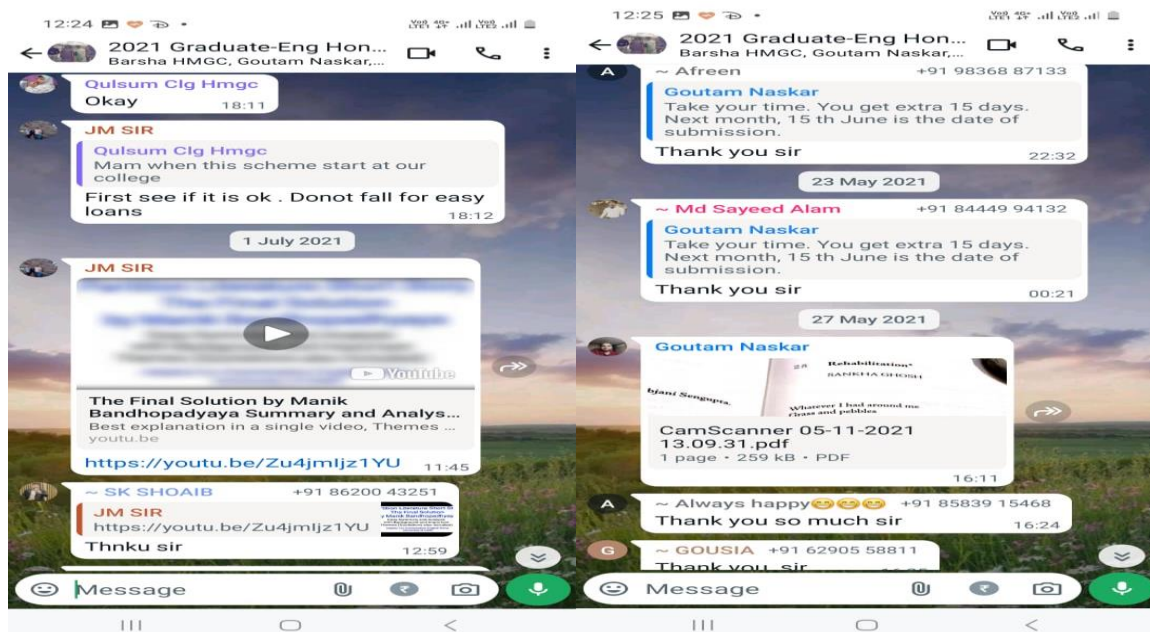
12:24

2021 Graduate-Eng Hon...
Barsha HMGC, Goutam Naskar,...

Qulsum Clg Hmgc
Okay 18:11

JM SIR
Qulsum Clg Hmgc
Mam when this scheme start at our college
First see if it is ok . Donot fall for easy loans 18:12

1 July 2021

JM SIR
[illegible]
YouTube
The Final Solution by Manik Bandhopadyaya Summary and Analys...
Best explanation in a single video, Themes ...
youtu.be
https://youtu.be/Zu4jmIjz1YU 11:45

~ SK SHOAIB +91 86200 43251
JM SIR
https://youtu.be/Zu4jmIjz1YU
Thnku sir 12:59

Message

12:25

2021 Graduate-Eng Hon...
Barsha HMGC, Goutam Naskar,...

A ~ Afreen +91 98368 87133
Goutam Naskar
Take your time. You get extra 15 days. Next month, 15 th June is the date of submission.
Thank you sir 22:32

23 May 2021

~ Md Sayeed Alam +91 84449 94132
Goutam Naskar
Take your time. You get extra 15 days. Next month, 15 th June is the date of submission.
Thank you sir 00:21

27 May 2021

Goutam Naskar
Rehabilitation*
SANKHA GHOSH
Anjani Sengupta
Whatever I had around me
Grass and pebbles
CamScanner 05-11-2021 13.09.31.pdf
1 page • 259 kB • PDF 16:11

A ~ Always happy😊😊😊 +91 85839 15468
Thank you so much sir 16:24

G ~ GOUSIA +91 62905 58811
Thank you sir

Message